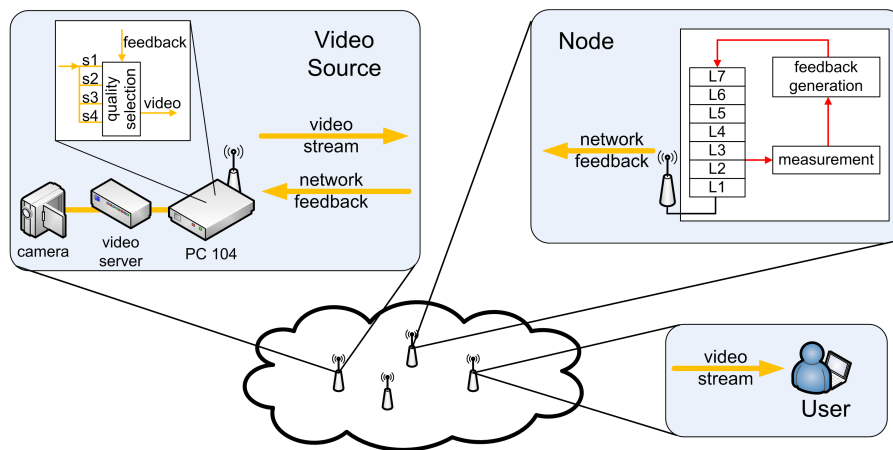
feedback
s1
s2
s3
s4
quality selection
video

Video Source

video stream

network feedback

camera
video server
PC 104

Node

L7
L6
L5
L4
L3
L2
L1

feedback generation

measurement

network feedback

video stream

User